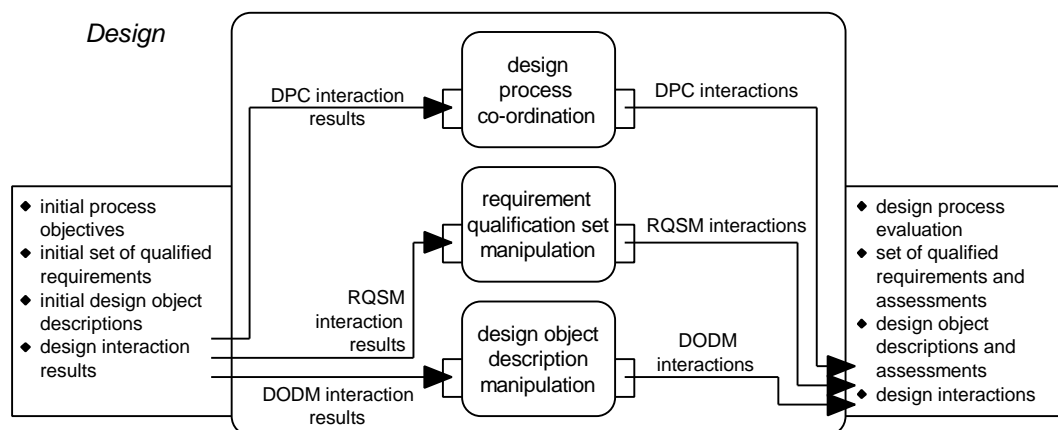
Design

initial process objectives
initial set of qualified requirements
initial design object descriptions
design interaction results

DPC interaction results

design process co-ordination

DPC interactions

RQSM interaction results

requirement qualification set manipulation

RQSM interactions

DODM interaction results

design object description manipulation

DODM interactions

design process evaluation
set of qualified requirements and assessments
design object descriptions and assessments
design interactions